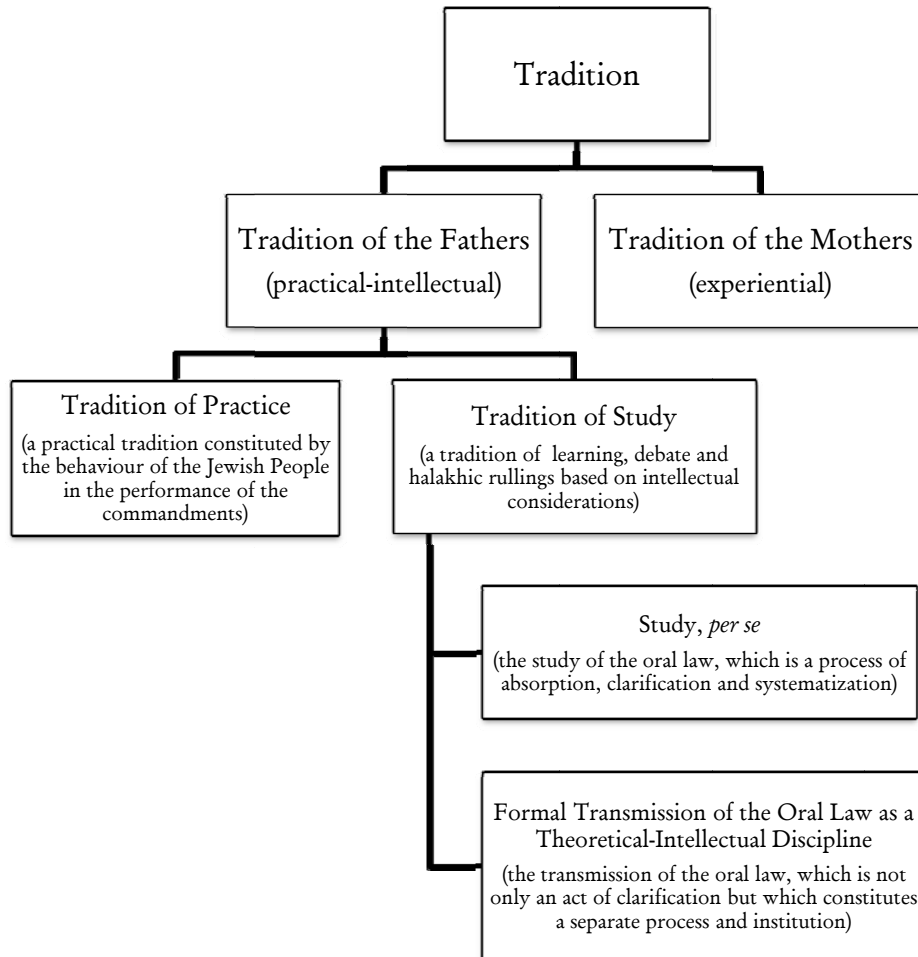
Tradition

Tradition of the Fathers
(practical-intellectual)

Tradition of the Mothers
(experiential)

Tradition of Practice
(a practical tradition constituted by the behaviour of the Jewish People in the performance of the commandments)

Tradition of Study
(a tradition of learning, debate and halakhic rullings based on intellectual considerations)

Study, *per se*
(the study of the oral law, which is a process of absorption, clarification and systematization)

Formal Transmission of the Oral Law as a Theoretical-Intellectual Discipline
(the transmission of the oral law, which is not only an act of clarification but which constitutes a separate process and institution)